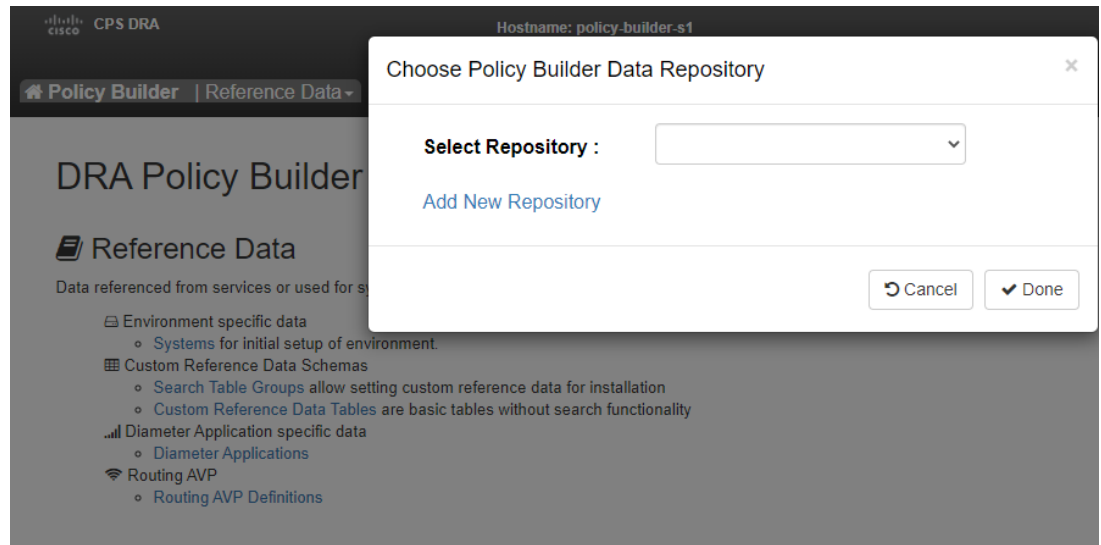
cisco CPS DRA

Hostname: policy-builder-s1

Policy Builder | Reference Data

DRA Policy Builder

Reference Data

Data referenced from services or used for sy

- Environment specific data
  - Systems for initial setup of environment.
- Custom Reference Data Schemas
  - Search Table Groups allow setting custom reference data for installation
  - Custom Reference Data Tables are basic tables without search functionality
- Diameter Application specific data
  - Diameter Applications
- Routing AVP
  - Routing AVP Definitions

Choose Policy Builder Data Repository

×

Select Repository :

Add New Repository

Cancel

Done